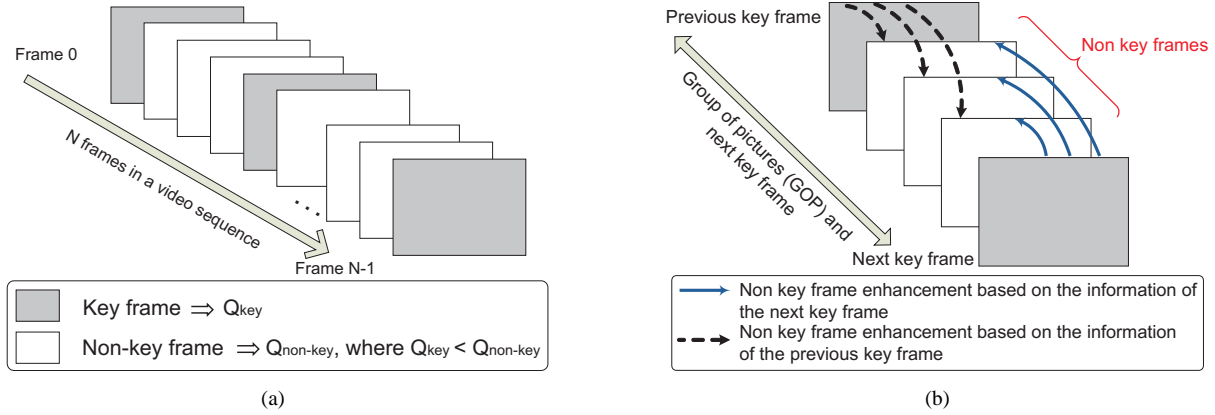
Frame 0

N frames in a video sequence

Frame N-1

Key frame $\Rightarrow$ Q$_{key}$

Non-key frame $\Rightarrow$ Q$_{non\text{-}key}$, where Q$_{key}$ < Q$_{non\text{-}key}$

(a)

Previous key frame

Non key frames

Group of pictures (GOP) and next key frame

Next key frame

Non key frame enhancement based on the information of the next key frame

Non key frame enhancement based on the information of the previous key frame

(b)